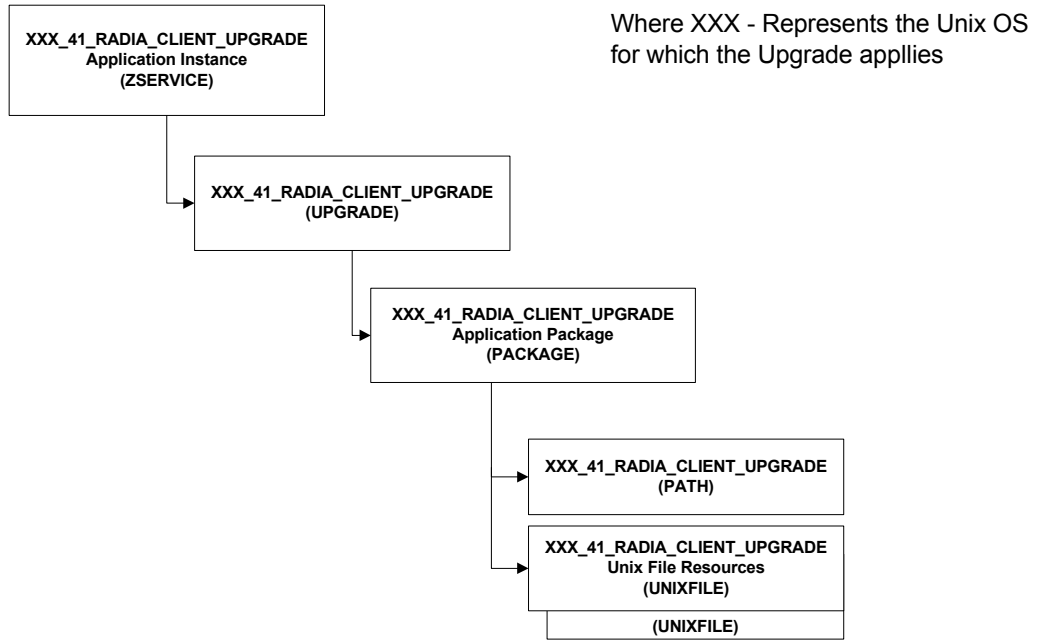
XXX_41_RADIA_CLIENT_UPGRADE
Application Instance
(ZSERVICE)

Where XXX - Represents the Unix OS for which the Upgrade appllies

XXX_41_RADIA_CLIENT_UPGRADE
(UPGRADE)

XXX_41_RADIA_CLIENT_UPGRADE
Application Package
(PACKAGE)

XXX_41_RADIA_CLIENT_UPGRADE
(PATH)

XXX_41_RADIA_CLIENT_UPGRADE
Unix File Resources
(UNIXFILE)

(UNIXFILE)